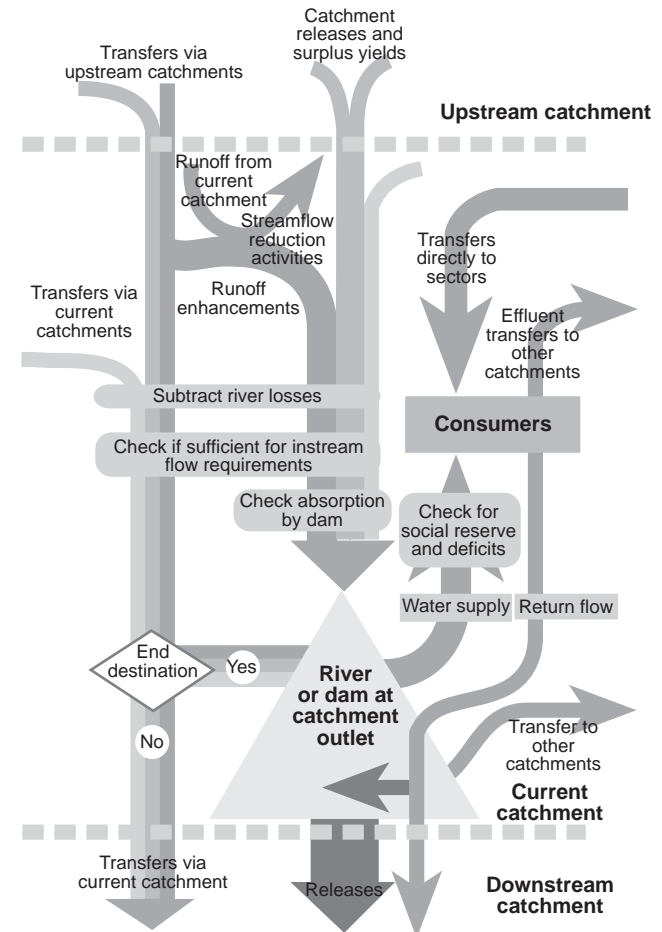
Catchment releases and surplus yields

Transfers via upstream catchments

Upstream catchment

Runoff from current catchment

Streamflow reduction activities

Transfers directly to sectors

Runoff enhancements

Transfers via current catchments

Effluent transfers to other catchments

Subtract river losses

Consumers

Check if sufficient for instream flow requirements

Check absorption by dam

Check for social reserve and deficits

Water supply

Return flow

End destination

Yes

River or dam at catchment outlet

No

Transfer to other catchments

Current catchment

Transfers via current catchment

Releases

Downstream catchment